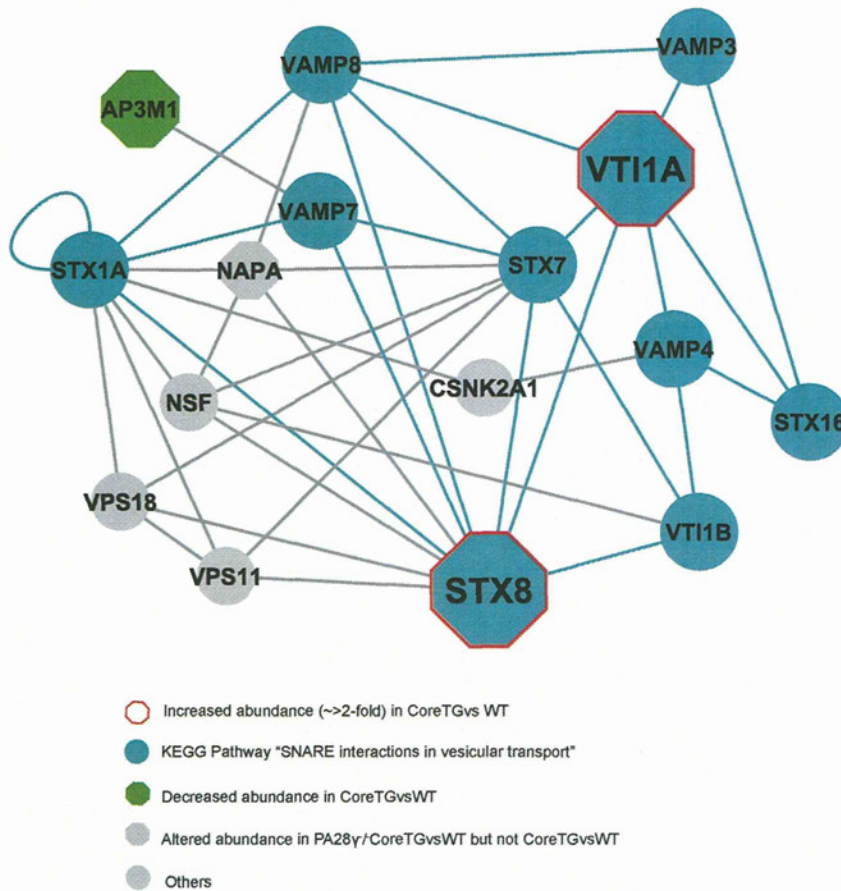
VAMP8
VAMP3
AP3M1
VTI1A
VAMP7
STX1A
NAPA
STX7
VAMP4
NSF
CSNK2A1
STX16
VPS18
VTI1B
VPS11
STX8

Increased abundance (~>2-fold) in CoreTGvs WT
KEGG Pathway "SNARE interactions in vesicular transport"
Decreased abundance in CoreTGvsWT
Altered abundance in PA28γ-/-CoreTGvsWT but not CoreTGvsWT
Others